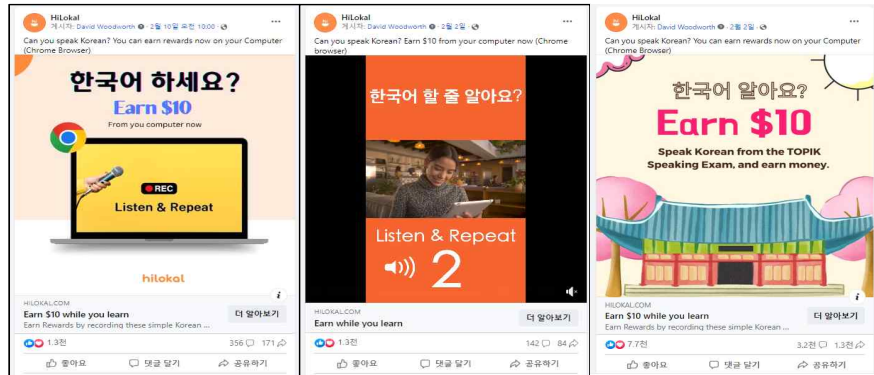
HiLokal
게시자: David Woodworth · 2월 10일 오전 10:00 ·
Can you speak Korean? You can earn rewards now on your Computer (Chrome Browser)

한국어 하세요?
Earn $10
From you computer now

REC
Listen & Repeat

hilokal

HILOKAL.COM
Earn $10 while you learn
Earn Rewards by recording these simple Korean ...
더 알아보기

1.3천 356 171

좋아요 댓글 달기 공유하기

HiLokal
게시자: David Woodworth · 2월 2일 ·
Can you speak Korean? Earn $10 from your computer now (Chrome browser)

한국어 할 줄 알아요?

Listen & Repeat
2

HILOKAL.COM
Earn while you learn
더 알아보기

1.3천 142 84

좋아요 댓글 달기 공유하기

HiLokal
게시자: David Woodworth · 2월 2일 ·
Can you speak Korean? You can earn rewards now on your Computer (Chrome Browser)

한국어 알아요?
Earn $10
Speak Korean from the TOPIK Speaking Exam, and earn money.

HILOKAL.COM
Earn $10 while you learn
Earn Rewards by recording these simple Korean ...
더 알아보기

7.7천 3.2천 1.3천

좋아요 댓글 달기 공유하기